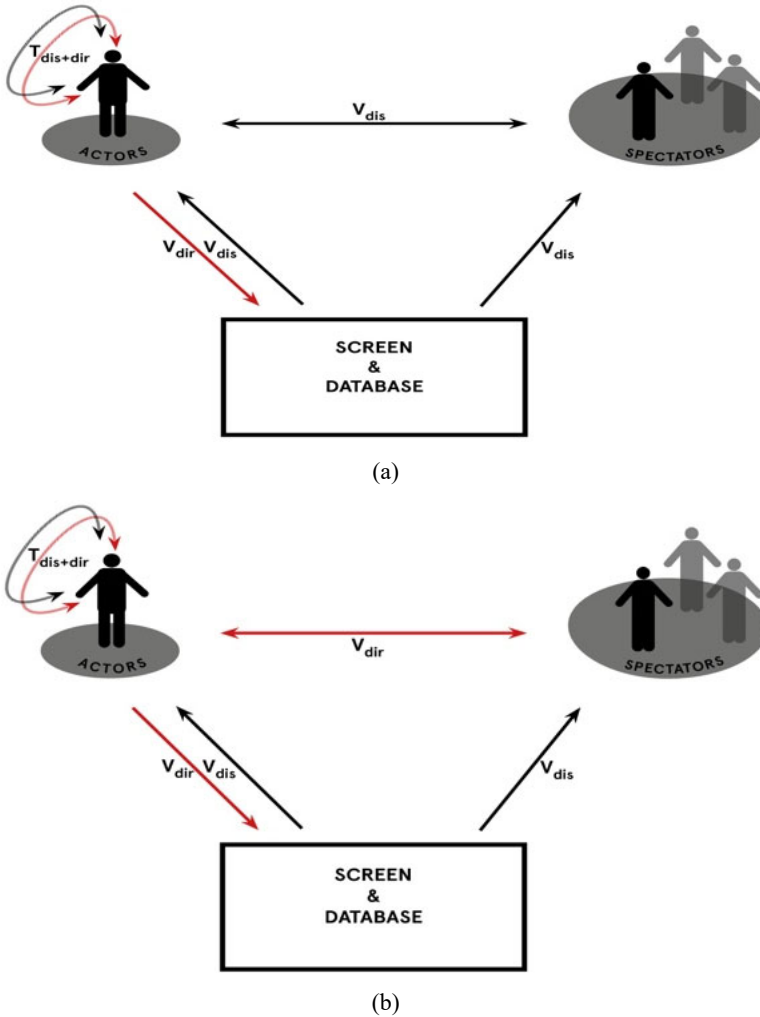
$T_{dis+dir}$

ACTORS

$V_{dis}$

SPECTATORS

$V_{dir}$ $V_{dis}$

$V_{dis}$

SCREEN & DATABASE

(a)

$T_{dis+dir}$

ACTORS

$V_{dir}$

SPECTATORS

$V_{dir}$ $V_{dis}$

$V_{dis}$

SCREEN & DATABASE

(b)